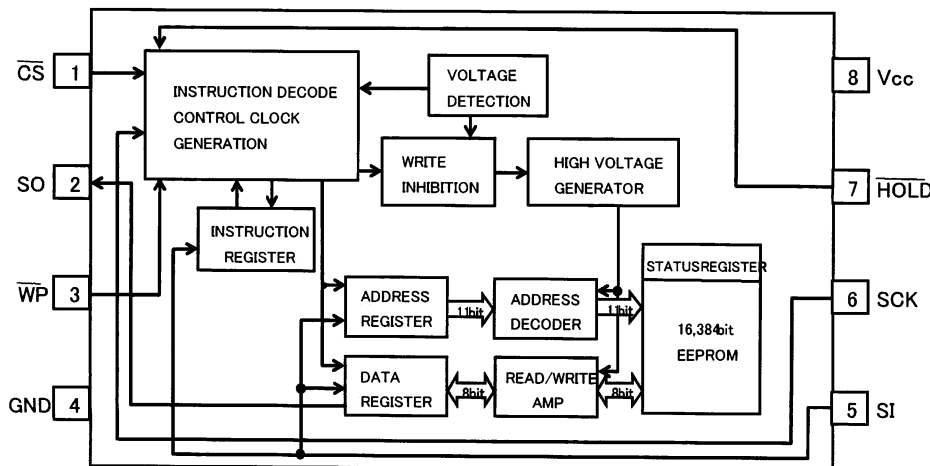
$\overline{CS}$ 1

SO 2

$\overline{WP}$ 3

GND 4

INSTRUCTION DECODE CONTROL CLOCK GENERATION

VOLTAGE DETECTION

WRITE INHIBITION

HIGH VOLTAGE GENERATOR

INSTRUCTION REGISTER

STATUSREGISTER

ADDRESS REGISTER

11bit

ADDRESS DECODER

11bit

16,384bit EEPROM

DATA REGISTER

8bit

READ/WRITE AMP

8bit

8 Vcc

7 $\overline{HOLD}$

6 SCK

5 SI